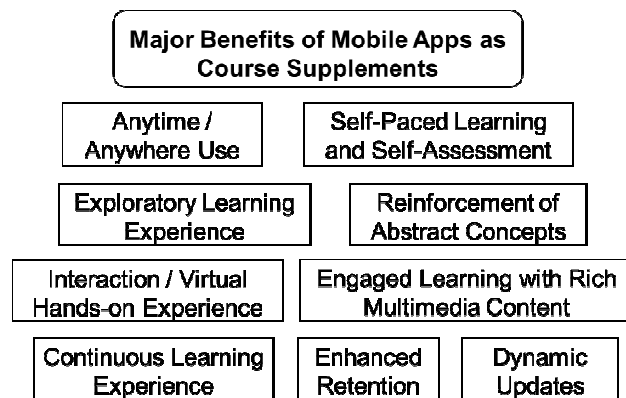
Major Benefits of Mobile Apps as Course Supplements

Anytime / Anywhere Use

Self-Paced Learning and Self-Assessment

Exploratory Learning Experience

Reinforcement of Abstract Concepts

Interaction / Virtual Hands-on Experience

Engaged Learning with Rich Multimedia Content

Continuous Learning Experience

Enhanced Retention

Dynamic Updates